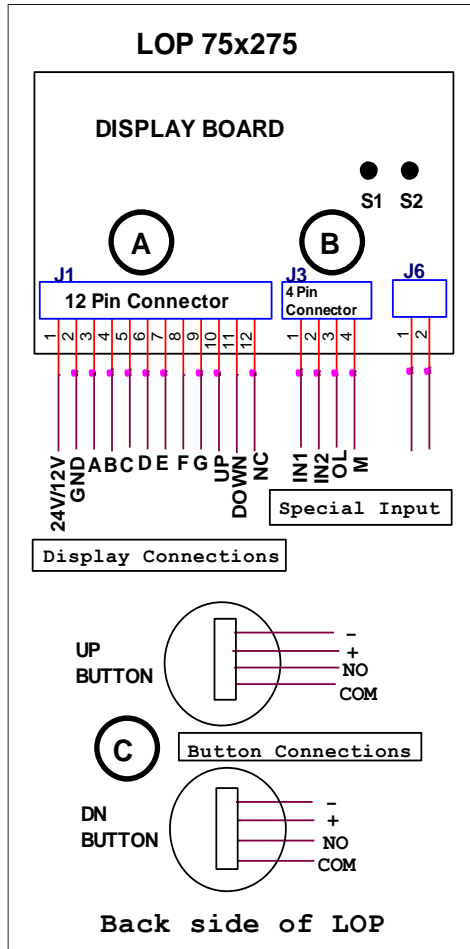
LOP 75x275

DISPLAY BOARD

S1 S2

A

B

J1

12 Pin Connector

J3

4 Pin Connector

J6

1 2 3 4 5 6 7 8 9 10 11 12

1 2 3 4

1 2

24V/12V GND A B C D E F G UP DOWN NC

IN1 IN2 OL M

Special Input

Display Connections

UP BUTTON

-
+
NO
COM

C

Button Connections

DN BUTTON

-
+
NO
COM

Back side of LOP